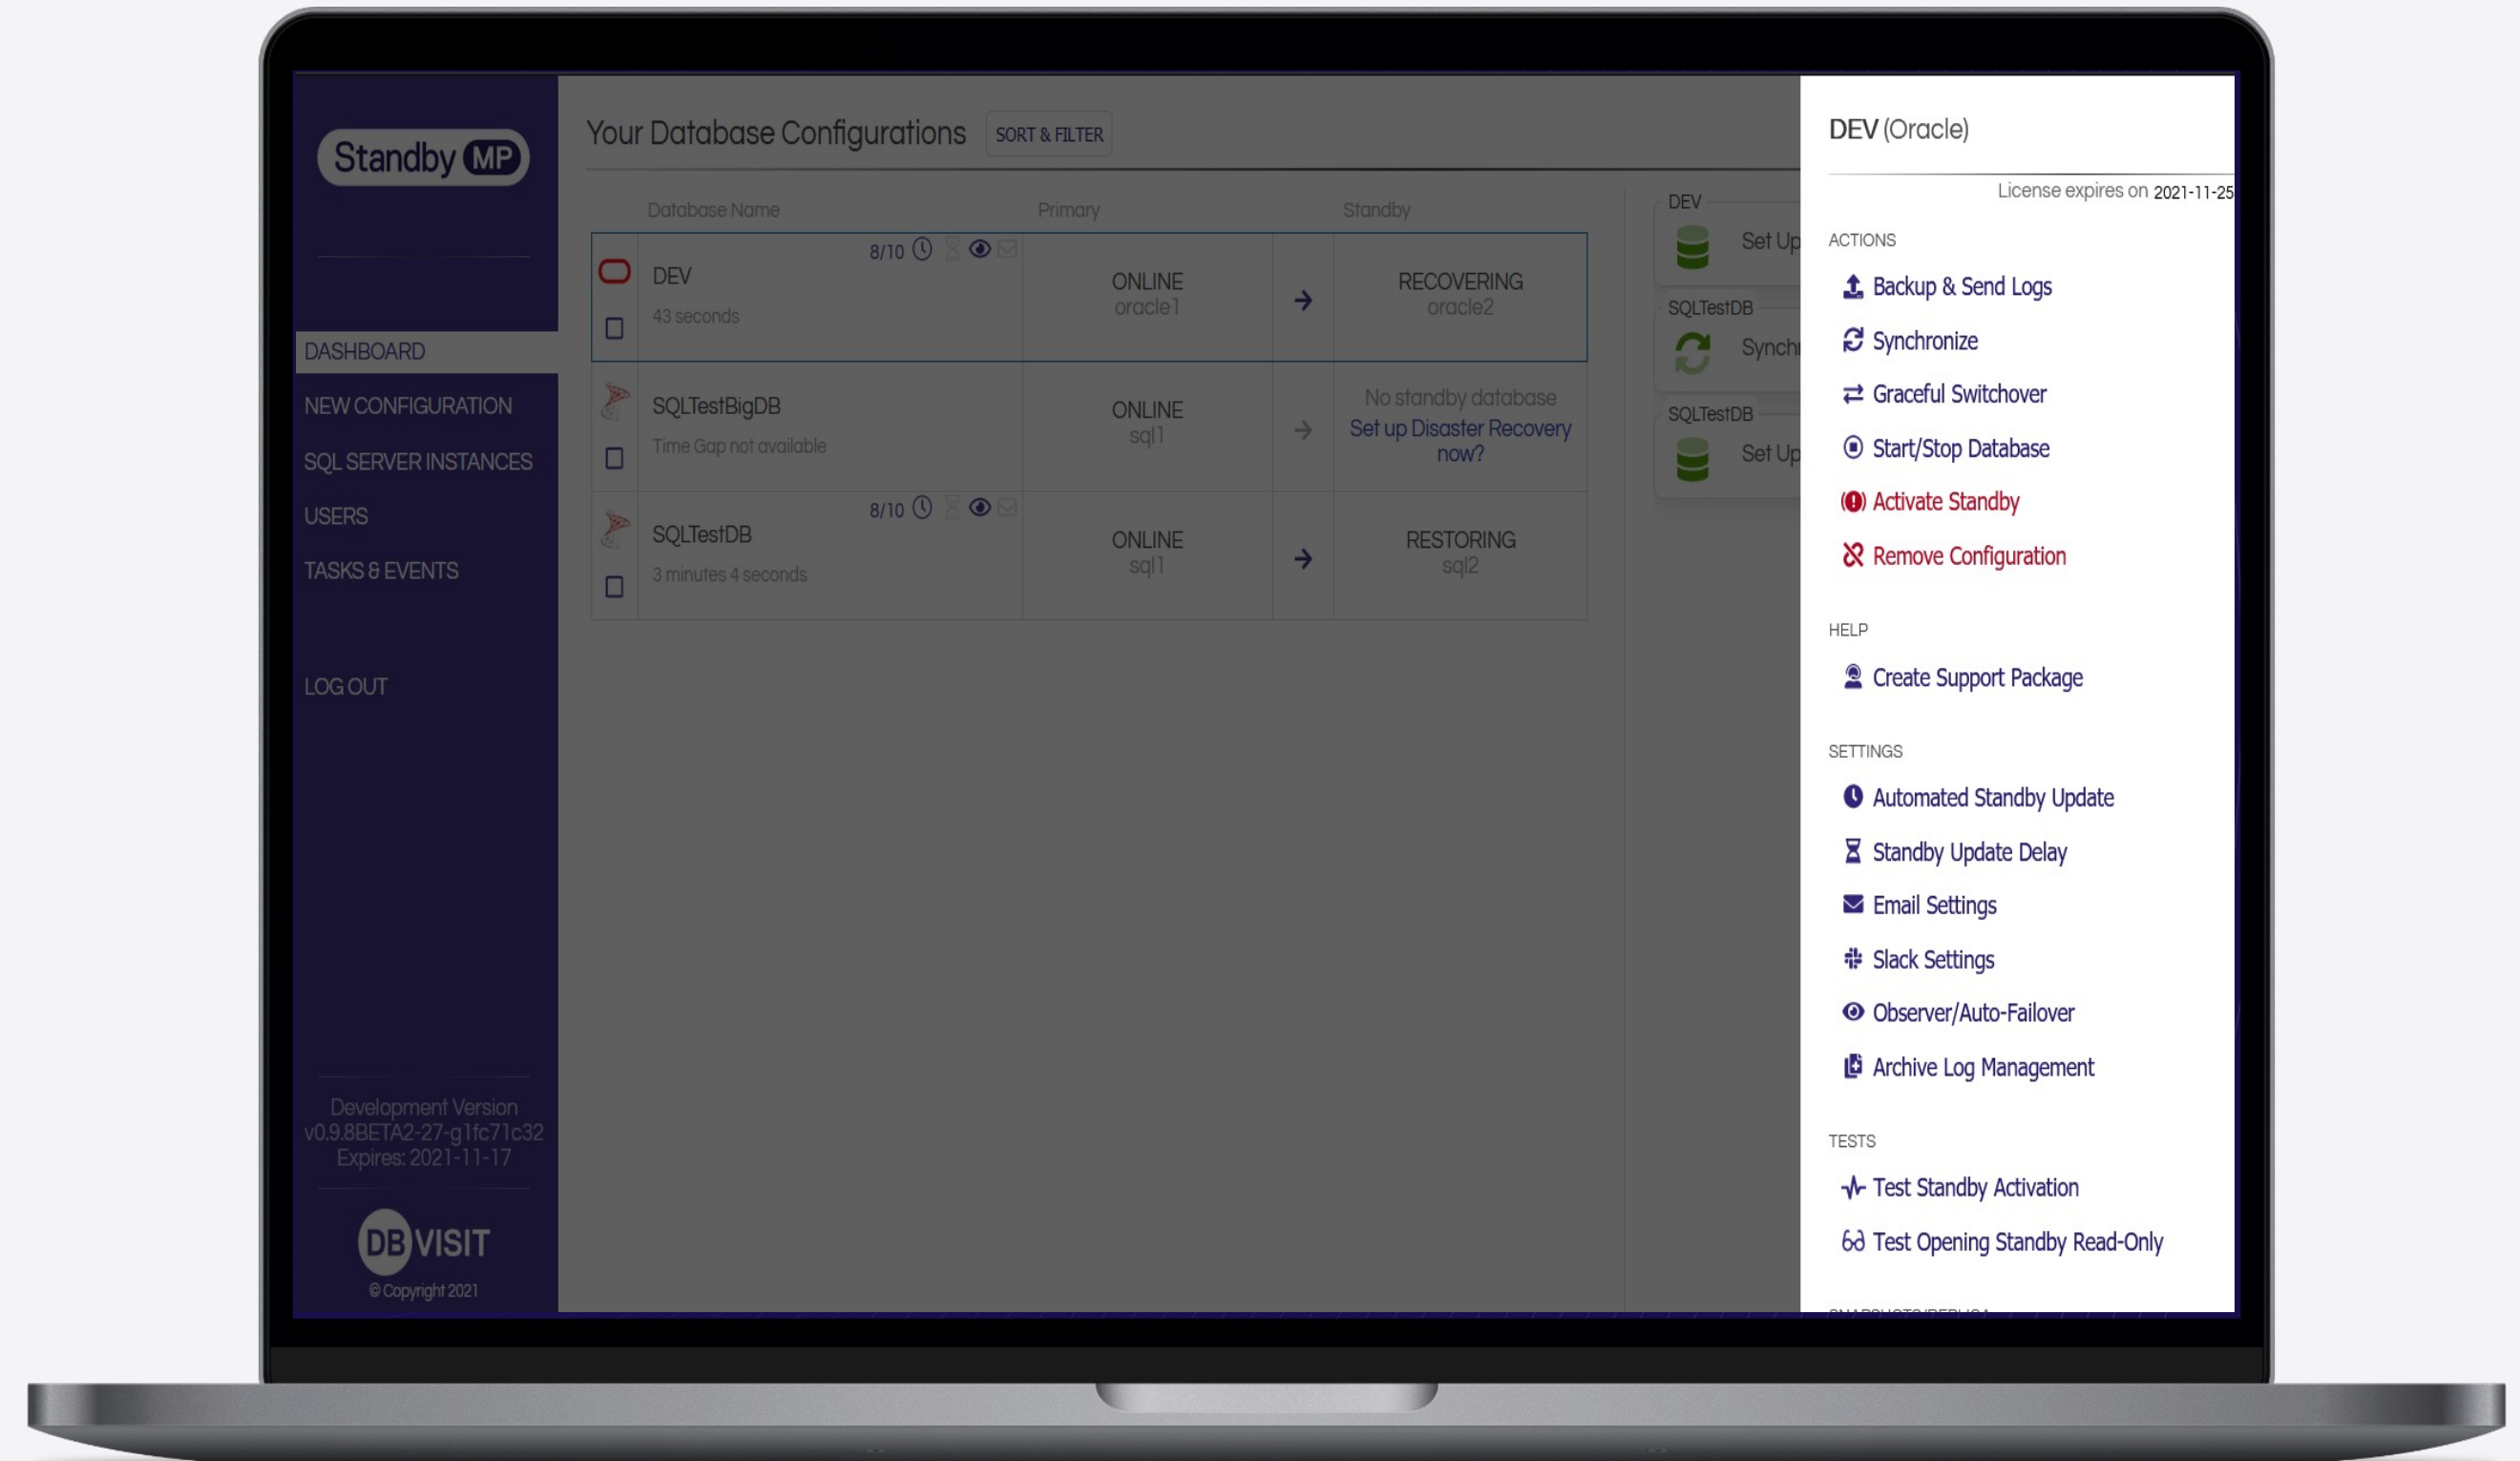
Standby MP

DASHBOARD
NEW CONFIGURATION
SQL SERVER INSTANCES
USERS
TASKS & EVENTS

LOG OUT

Development Version
v0.9.8BETA2-27-g1fc71c32
Expires: 2021-11-17

DB VISIT
© Copyright 2021

Your Database Configurations SORT & FILTER

| | Database Name | Primary | | Standby |
|---|---|---|---|---|
| | DEV 8/10 43 seconds | ONLINE oracle1 | → | RECOVERING oracle2 |
| | SQLTestBigDB Time Gap not available | ONLINE sql1 | → | No standby database Set up Disaster Recovery now? |
| | SQLTestDB 8/10 3 minutes 4 seconds | ONLINE sql1 | → | RESTORING sql2 |

DEV
Set Up
SQLTestDB
Synchr
SQLTestDB
Set Up

DEV (Oracle)
License expires on 2021-11-25

ACTIONS
Backup & Send Logs
Synchronize
Graceful Switchover
Start/Stop Database
Activate Standby
Remove Configuration

HELP
Create Support Package

SETTINGS
Automated Standby Update
Standby Update Delay
Email Settings
Slack Settings
Observer/Auto-Failover
Archive Log Management

TESTS
Test Standby Activation
Test Opening Standby Read-Only
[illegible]